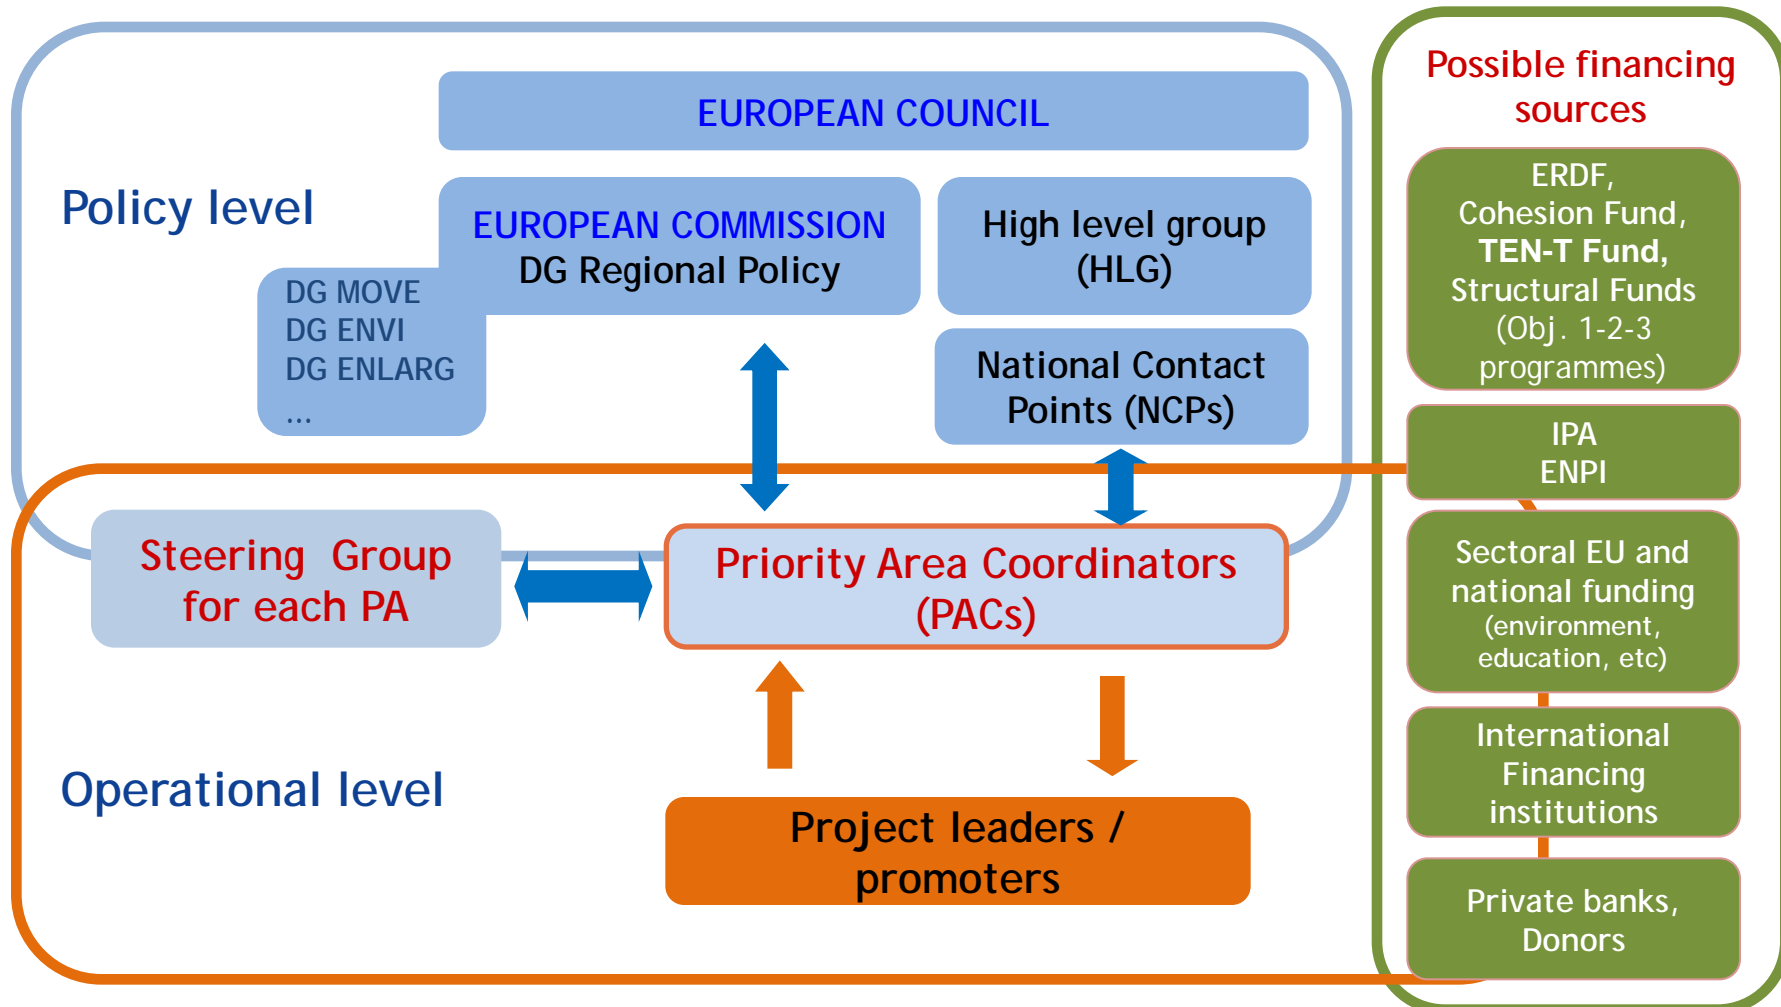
Policy level

EUROPEAN COUNCIL

EUROPEAN COMMISSION
DG Regional Policy

DG MOVE
DG ENVI
DG ENLARG
...

High level group (HLG)

National Contact Points (NCPs)

Steering Group for each PA

Priority Area Coordinators (PACs)

Operational level

Project leaders / promoters

Possible financing sources

ERDF, Cohesion Fund, **TEN-T Fund,** Structural Funds (Obj. 1-2-3 programmes)

IPA
ENPI

Sectoral EU and national funding (environment, education, etc)

International Financing institutions

Private banks, Donors